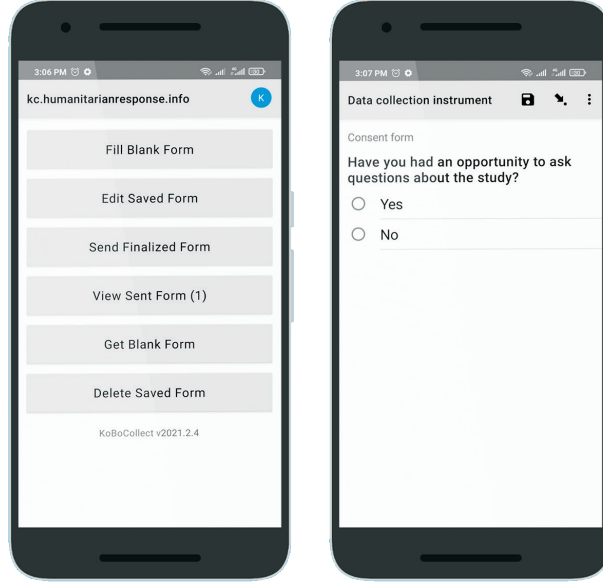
3:06 PM

kc.humanitarianresponse.info

K

Fill Blank Form

Edit Saved Form

Send Finalized Form

View Sent Form (1)

Get Blank Form

Delete Saved Form

KoBoCollect v2021.2.4

3:07 PM

Data collection instrument

Consent form

Have you had an opportunity to ask questions about the study?

Yes

No